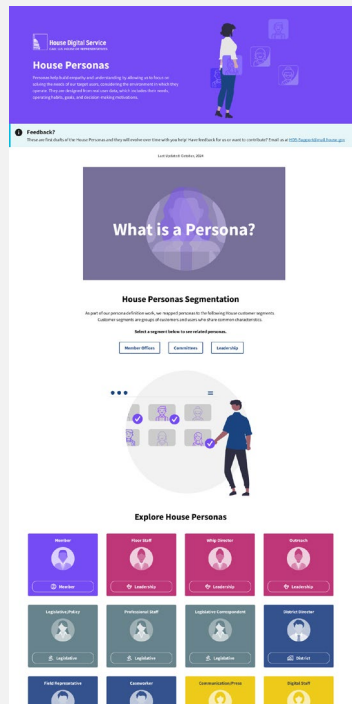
House Digital Service
U.S. HOUSE OF REPRESENTATIVES

House Personas

Personas help build empathy and understanding by allowing us to focus on solving the needs of our target users, considering the environment in which they operate. They are designed from real user data, which includes their needs, operating habits, goals, and decision-making motivations.

Feedback?
These are first drafts of the House Personas and they will evolve over time with your help! Have feedback for us or want to contribute? Email us at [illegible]

Last Updated: October, 2024

What is a Persona?

House Personas Segmentation

As part of our persona definition work, we mapped personas to the following House customer segments. Customer segments are groups of customers and users who share common characteristics.

Select a segment below to see related personas.

Member Offices | Committees | Leadership

Explore House Personas

Member
Member

Floor Staff
Leadership

Whip Director
Leadership

Outreach
Leadership

Legislative/Policy
Legislative

Professional Staff
Legislative

Legislative Correspondent
Legislative

District Director
District

Field Representative

Caseworker

Communication/Press

Digital Staff